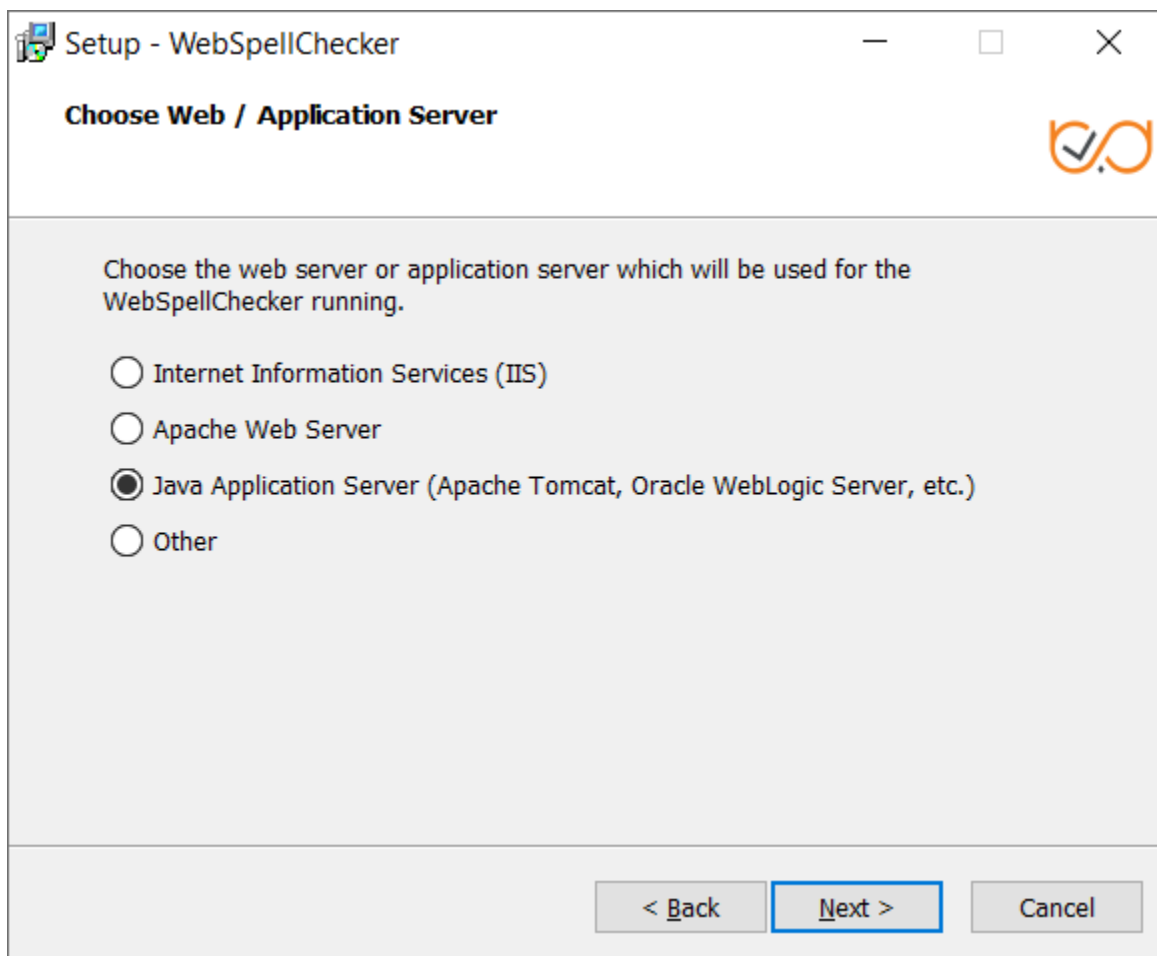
Setup - WebSpellChecker

Choose Web / Application Server

Choose the web server or application server which will be used for the WebSpellChecker running.

Internet Information Services (IIS)

Apache Web Server

Java Application Server (Apache Tomcat, Oracle WebLogic Server, etc.)

Other

< Back

Next >

Cancel